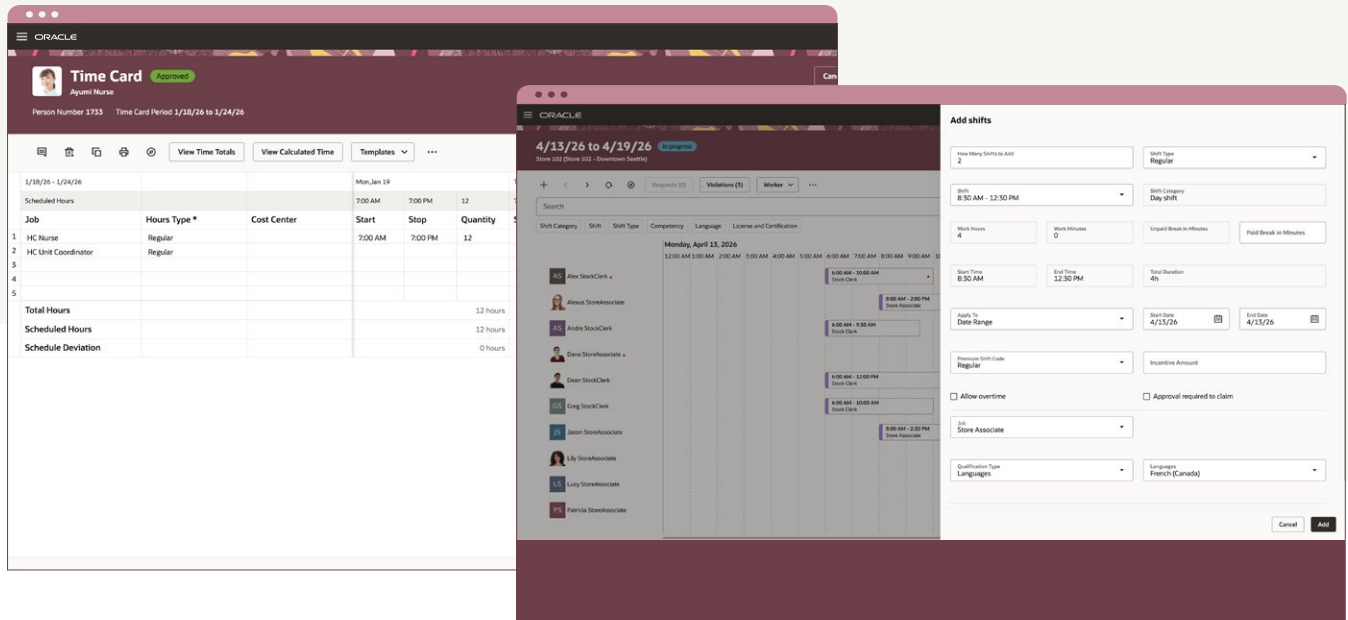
ORACLE

Time Card Approved
Ayumi Nurse
Person Number 1733 Time Card Period 1/18/26 to 1/24/26

Can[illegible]

View Time Totals View Calculated Time Templates

1/18/26 - 1/24/26
Scheduled Hours

Mon,Jan 19
7:00 AM 7:00 PM 12

| | Job | Hours Type * | Cost Center | Start | Stop | Quantity |
|---|---|---|---|---|---|---|
| 1 | HC Nurse | Regular | | 7:00 AM | 7:00 PM | 12 |
| 2 | HC Unit Coordinator | Regular | | | | |
| 3 | | | | | | |
| 4 | | | | | | |
| 5 | | | | | | |

Total Hours 12 hours
Scheduled Hours 12 hours
Schedule Deviation 0 hours

ORACLE

4/13/26 to 4/19/26 In progress
Store 102 (Store 102 - Downtown Seattle)

Requests (0) Violations (1) Worker

Search

Shift Category Shift Shift Type Competency Language License and Certification

Monday, April 13, 2026
12:00 AM 1:00 AM 2:00 AM 3:00 AM 4:00 AM 5:00 AM 6:00 AM 7:00 AM 8:00 AM 9:00 AM 10:00 AM

AS Alex StockClerk 6:00 AM - 10:00 AM Stock Clerk
Alexus StoreAssociate 8:00 AM - 2:00 PM Store Associate
AS Andre StockClerk 6:00 AM - 12:00 PM Stock Clerk
Dana StoreAssociate
Dean StockClerk 6:00 AM - 12:00 PM Stock Clerk
GS Greg StockClerk 6:00 AM - 9:00 AM Stock Clerk
JS Jason StoreAssociate 8:00 AM - 2:30 PM Store Associate
Lily StoreAssociate
LS Lucy StoreAssociate
PS Patricia StoreAssociate

Add shifts

How Many Shifts to Add
2

Shift Type
Regular

Shift
8:30 AM - 12:30 PM

Shift Category
Day shift

Work Hours
4

Work Minutes
0

Unpaid Break in Minutes

Paid Break in Minutes

Start Time
8:30 AM

End Time
12:30 PM

Total Duration
4h

Apply To
Date Range

Start Date
4/13/26

End Date
4/13/26

Premium Shift Code
Regular

Incentive Amount

Allow overtime

Approval required to claim

Job
Store Associate

Qualification Type
Languages

Languages
French (Canada)

Cancel Add